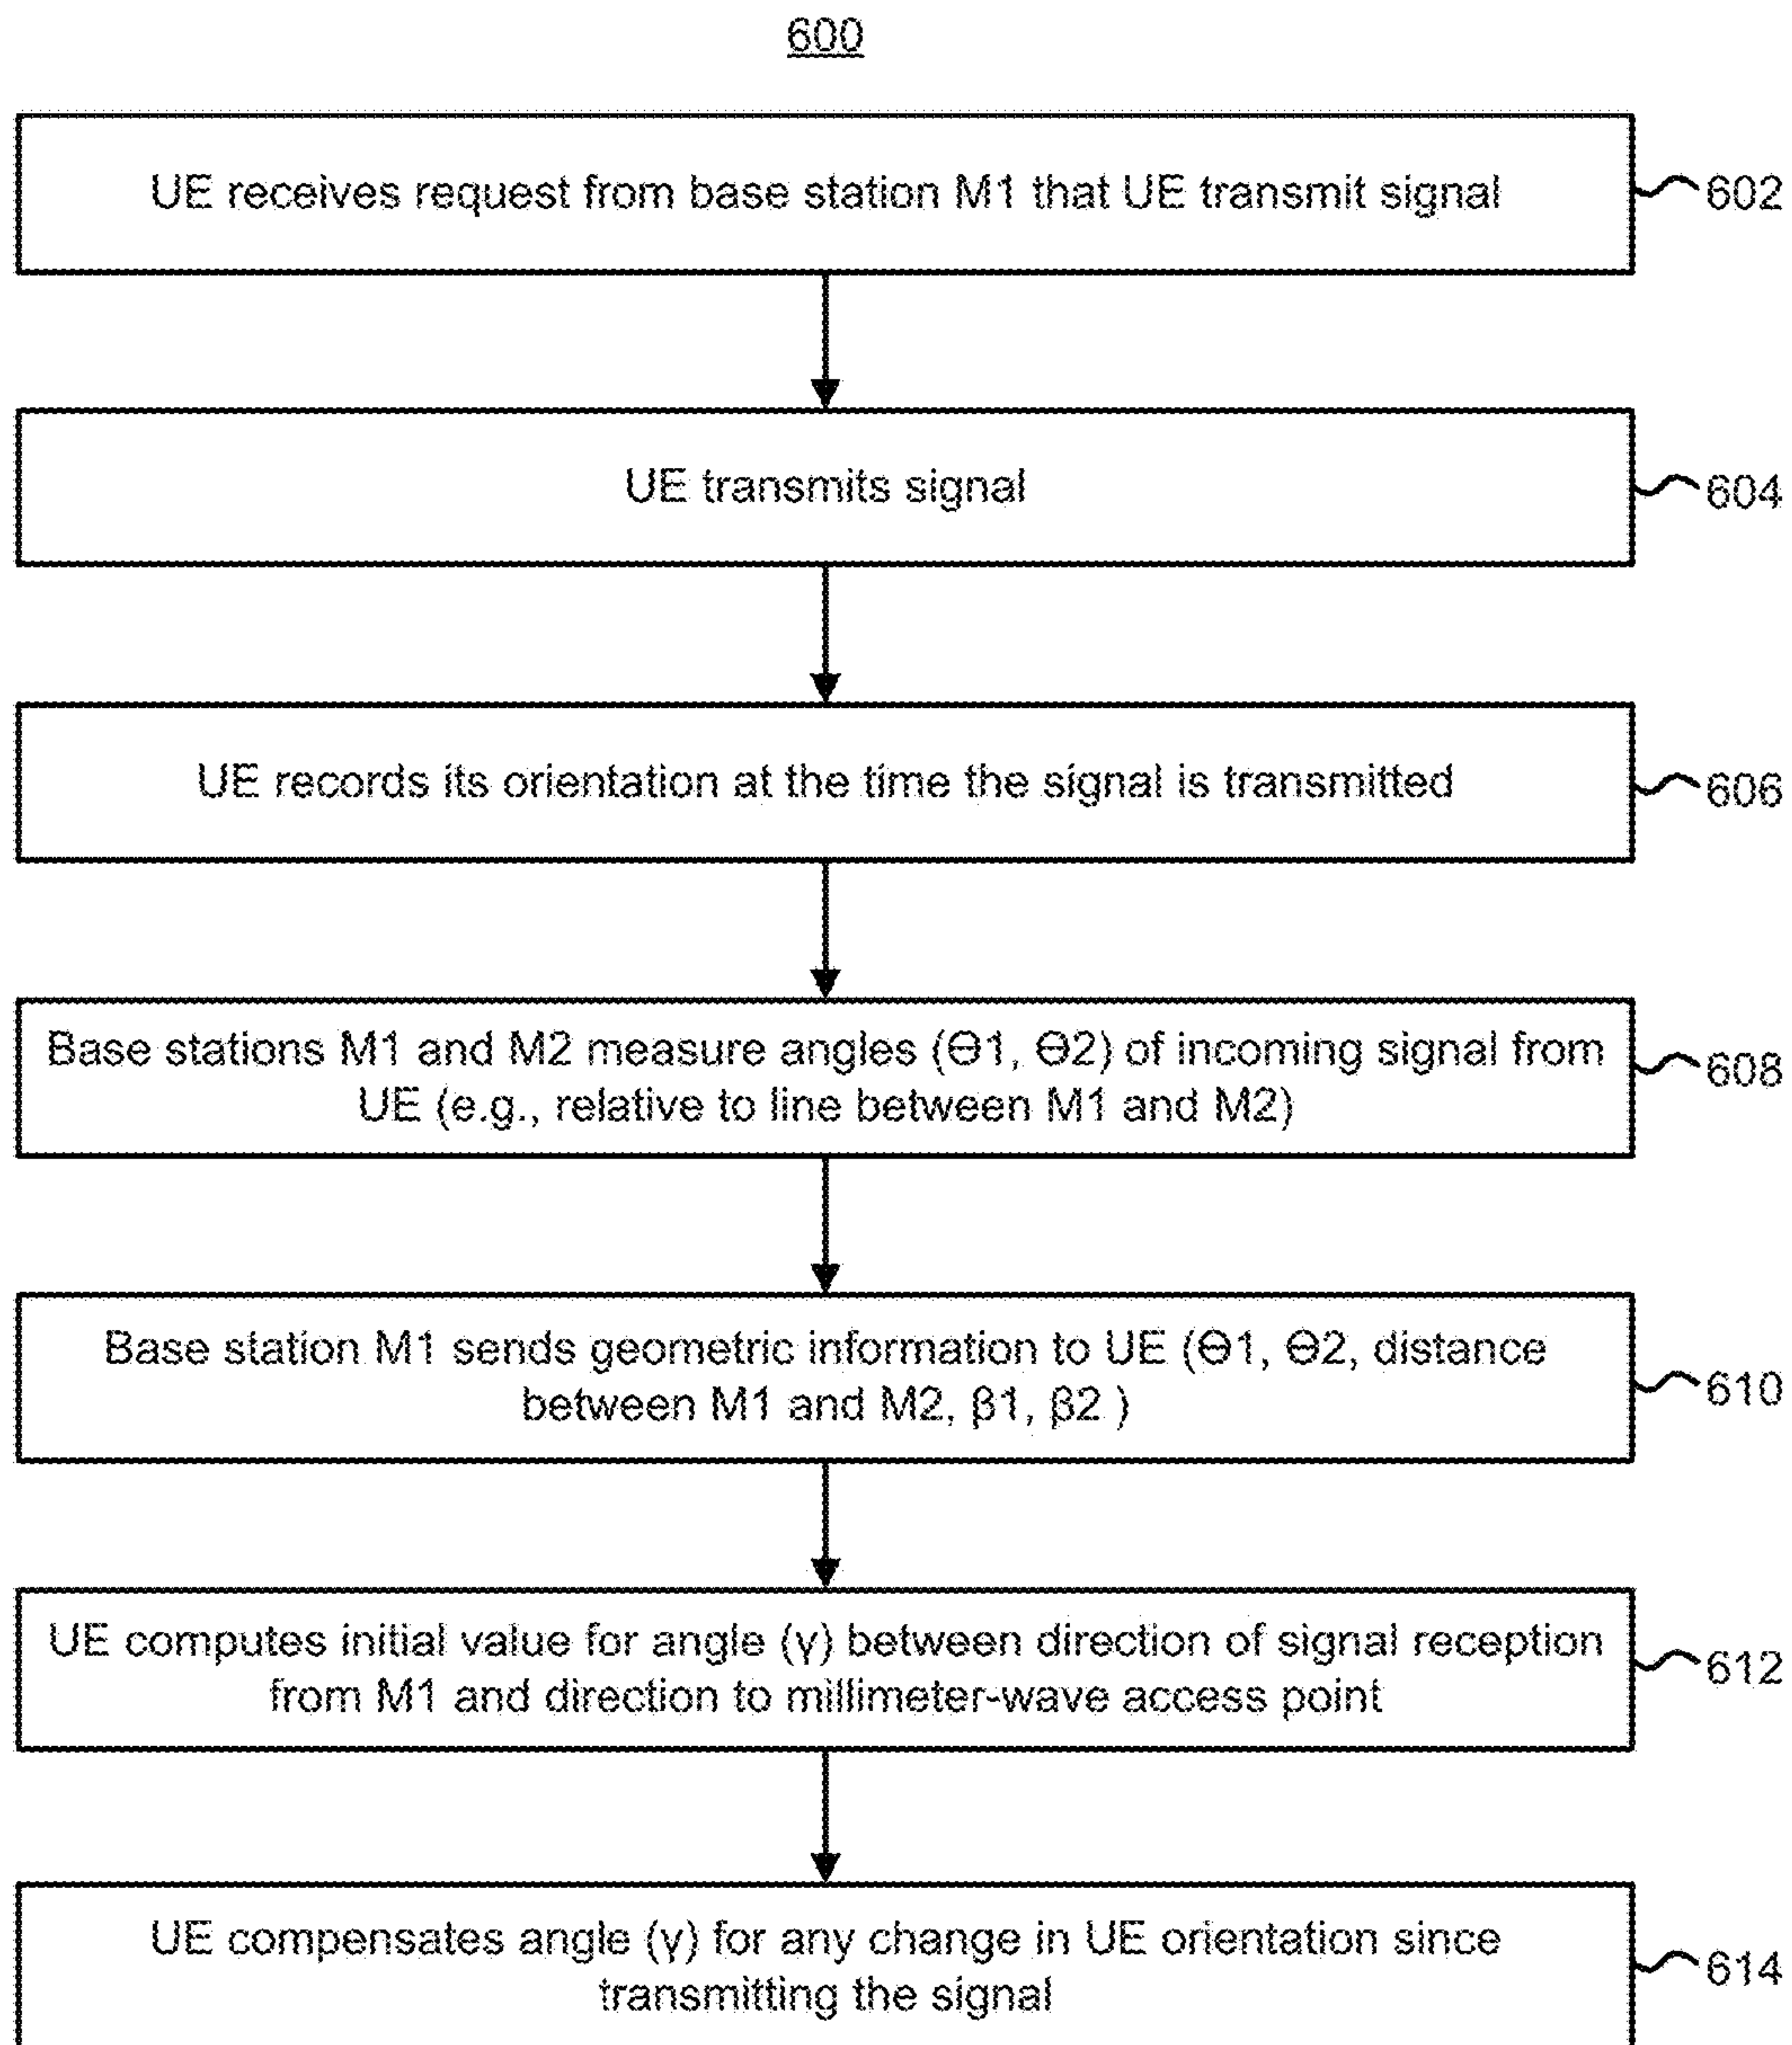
600

UE receives request from base station M1 that UE transmit signal

602

UE transmits signal

604

UE records its orientation at the time the signal is transmitted

606

Base stations M1 and M2 measure angles (Θ1, Θ2) of incoming signal from UE (e.g., relative to line between M1 and M2)

608

Base station M1 sends geometric information to UE (Θ1, Θ2, distance between M1 and M2, β1, β2 )

610

UE computes initial value for angle (γ) between direction of signal reception from M1 and direction to millimeter-wave access point

612

UE compensates angle (γ) for any change in UE orientation since transmitting the signal

614